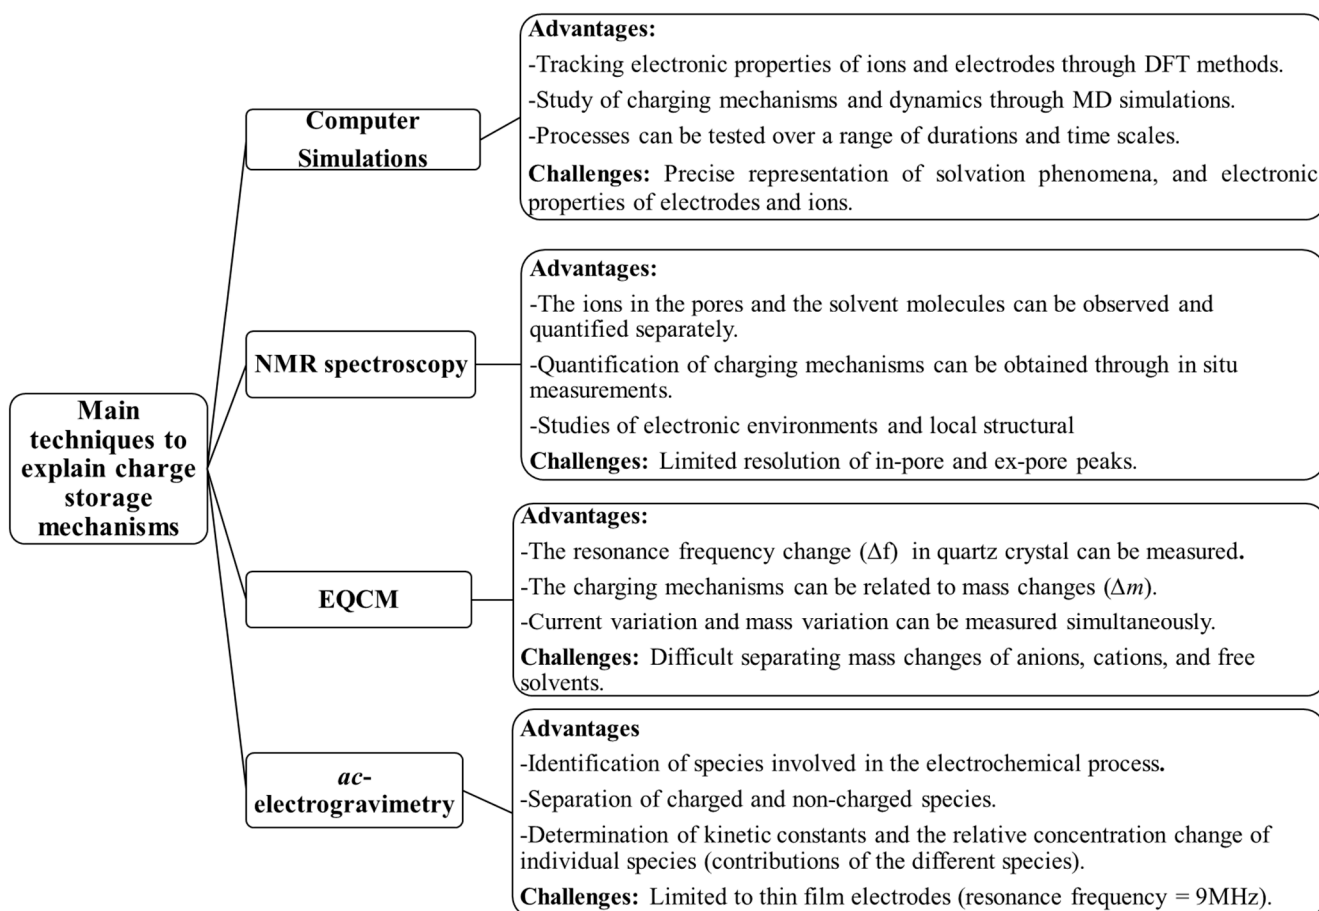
Main techniques to explain charge storage mechanisms

Computer Simulations

Advantages:
-Tracking electronic properties of ions and electrodes through DFT methods.
-Study of charging mechanisms and dynamics through MD simulations.
-Processes can be tested over a range of durations and time scales.
Challenges: Precise representation of solvation phenomena, and electronic properties of electrodes and ions.

NMR spectroscopy

Advantages:
-The ions in the pores and the solvent molecules can be observed and quantified separately.
-Quantification of charging mechanisms can be obtained through in situ measurements.
-Studies of electronic environments and local structural
Challenges: Limited resolution of in-pore and ex-pore peaks.

EQCM

Advantages:
-The resonance frequency change ($\Delta$f) in quartz crystal can be measured.
-The charging mechanisms can be related to mass changes ($\Delta m$).
-Current variation and mass variation can be measured simultaneously.
Challenges: Difficult separating mass changes of anions, cations, and free solvents.

ac-electrogravimetry

Advantages
-Identification of species involved in the electrochemical process.
-Separation of charged and non-charged species.
-Determination of kinetic constants and the relative concentration change of individual species (contributions of the different species).
Challenges: Limited to thin film electrodes (resonance frequency = 9MHz).